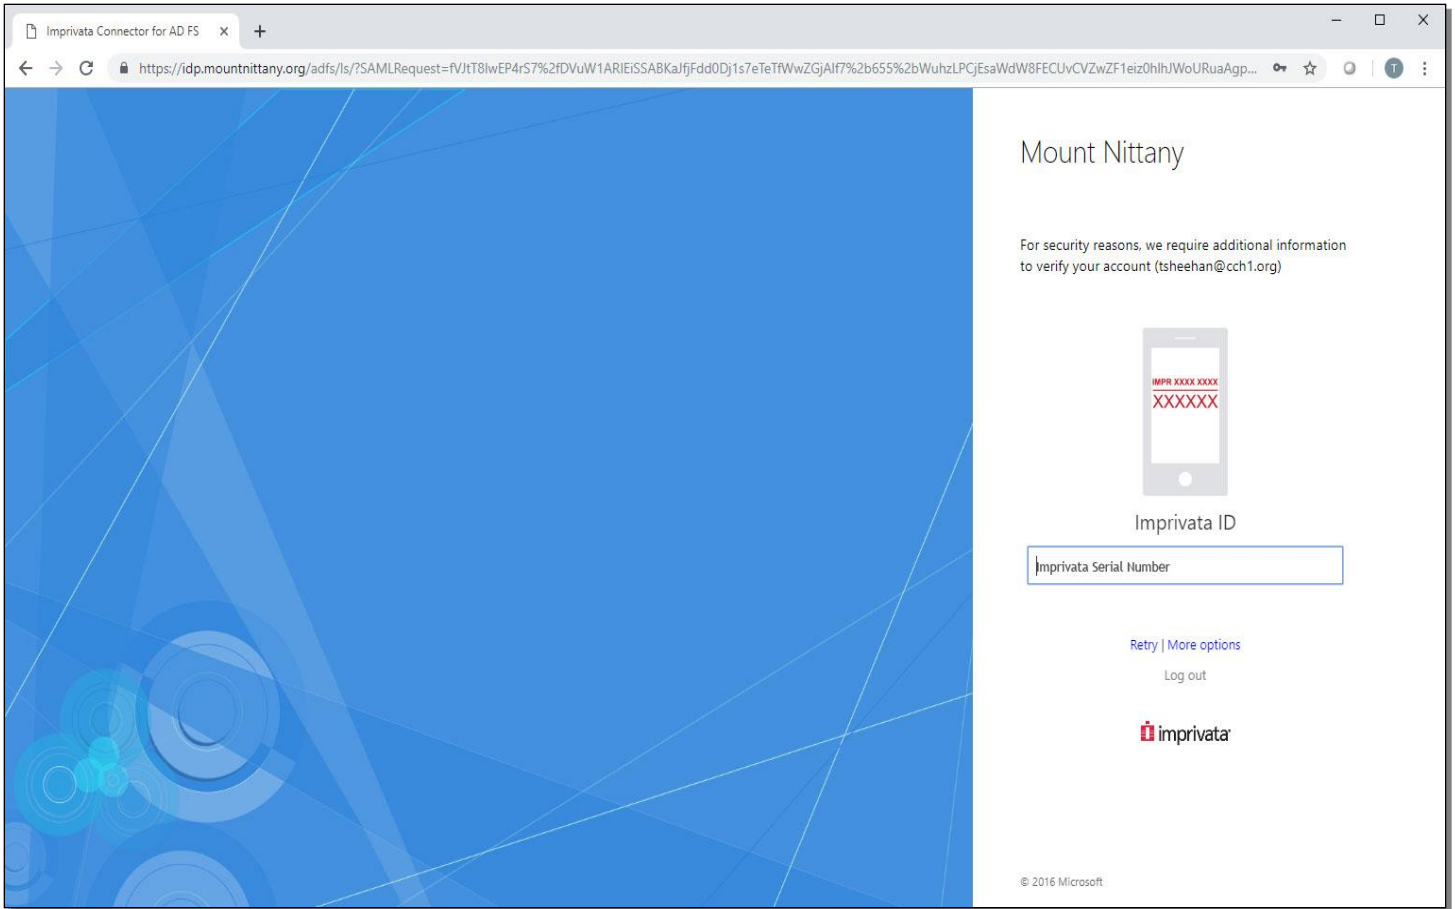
Imprivata Connector for AD FS ×

https://idp.mountnittany.org/adfs/ls/?SAMLRequest=fVJtT8lwEP4rS7%2fDVuW1ARIEiSSABKaJfjFdd0Dj1s7eTeTfWwZGjAIf7%2b655%2bWuhzLPCjEsaWdW8FECUvCVZwZF1eiz0hlhJWoURuaAgp...

T

Mount Nittany

For security reasons, we require additional information to verify your account (tsheehan@cch1.org)

IMPR XXXX XXXX
XXXXXX

Imprivata ID

Imprivata Serial Number

Retry | More options

Log out

imprivata

© 2016 Microsoft